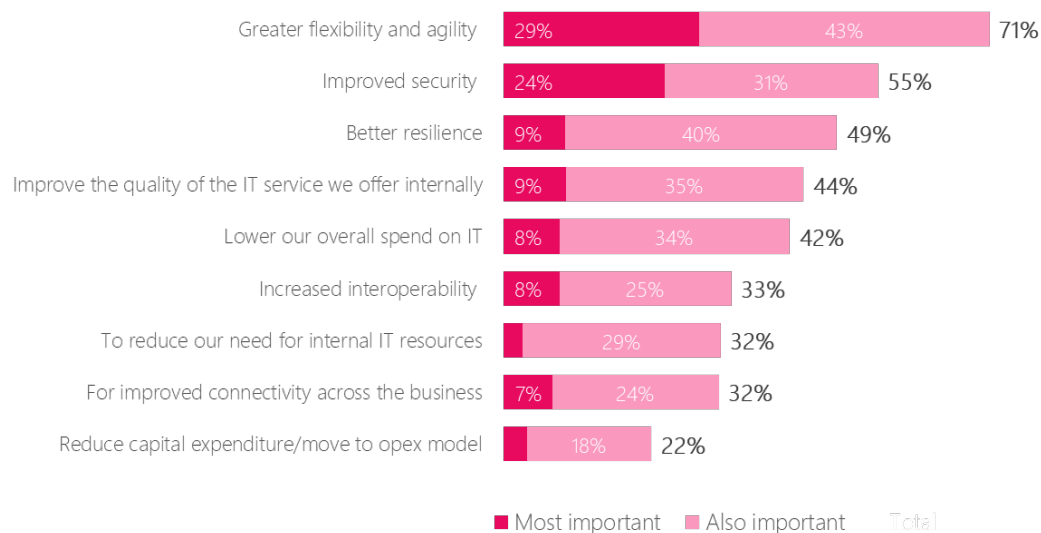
Greater flexibility and agility 29% 43% 71%

Improved security 24% 31% 55%

Better resilience 9% 40% 49%

Improve the quality of the IT service we offer internally 9% 35% 44%

Lower our overall spend on IT 8% 34% 42%

Increased interoperability 8% 25% 33%

To reduce our need for internal IT resources 29% 32%

For improved connectivity across the business 7% 24% 32%

Reduce capital expenditure/move to opex model 18% 22%

Most important Also important Total